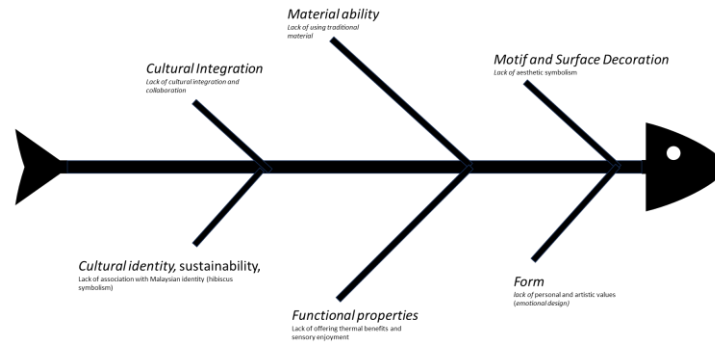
Material ability
Lack of using traditional material

Cultural Integration
Lack of cultural integration and collaboration

Motif and Surface Decoration
Lack of aesthetic symbolism

Cultural identity, sustainability,
Lack of association with Malaysian identity (hibiscus symbolism)

Functional properties
Lack of offering thermal benefits and sensory enjoyment

Form
lack of personal and artistic values (emotional design)